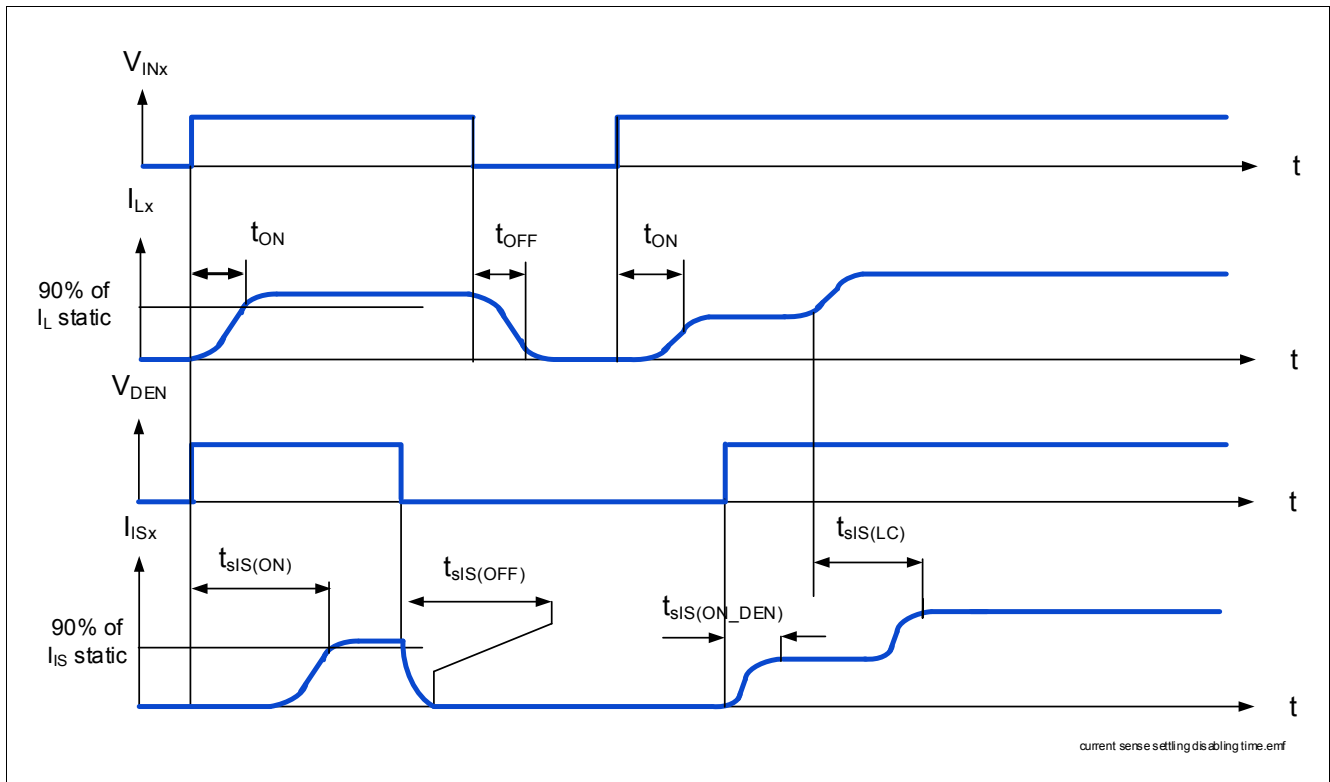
$V_{INx}$

t

$I_{Lx}$

$t_{ON}$

$t_{OFF}$

$t_{ON}$

90% of $I_L$ static

t

$V_{DEN}$

t

$I_{ISx}$

$t_{sIS(ON)}$

$t_{sIS(OFF)}$

$t_{sIS(LC)}$

$t_{sIS(ON\_DEN)}$

90% of $I_{IS}$ static

t

current sense settling disabling time.emf